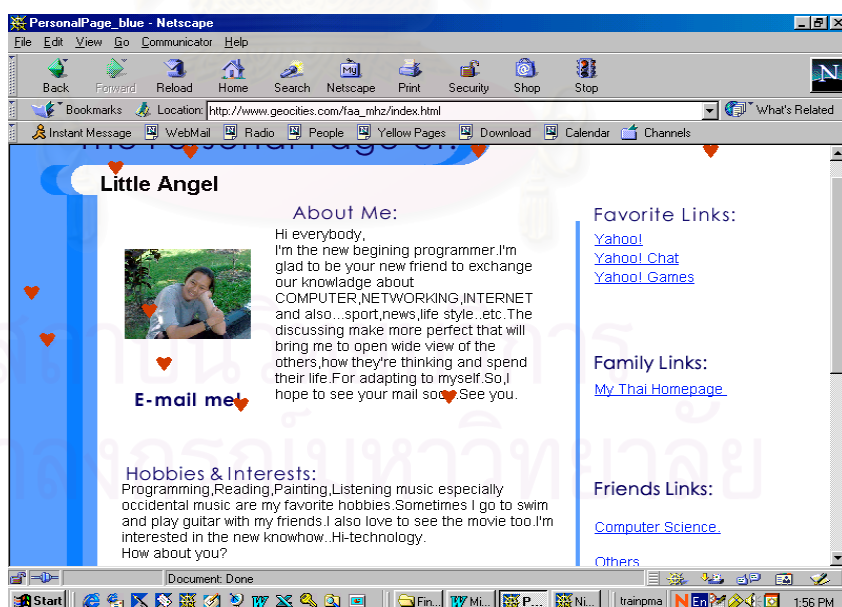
PersonalPage_blue - Netscape

File Edit View Go Communicator Help

Back Forward Reload Home Search Netscape Print Security Shop Stop

Bookmarks Location: http://www.geocities.com/faa_mhz/index.html What's Related

Instant Message WebMail Radio People Yellow Pages Download Calendar Channels

Little Angel

About Me:

Hi everybody,
I'm the new begining programmer.I'm glad to be your new friend to exchange our knowladge about COMPUTER,NETWORKING,INTERNET and also...sport,news,life style..etc.The discussing make more perfect that will bring me to open wide view of the others,how they're thinking and spend their life.For adapting to myself.So,I hope to see your mail soon.See you.

E-mail me!

Hobbies & Interests:

Programming,Reading,Painting,Listening music especially occidental music are my favorite hobbies.Sometimes I go to swim and play guitar with my friends.I also love to see the movie too.I'm interested in the new knowhow..Hi-technology.
How about you?

Favorite Links:

Yahoo!
Yahoo! Chat
Yahoo! Games

Family Links:

My Thai Homepage

Friends Links:

Computer Science.

Others

Document: Done

Start Fin... Mi... P... Ni... trainpma En 1:56 PM